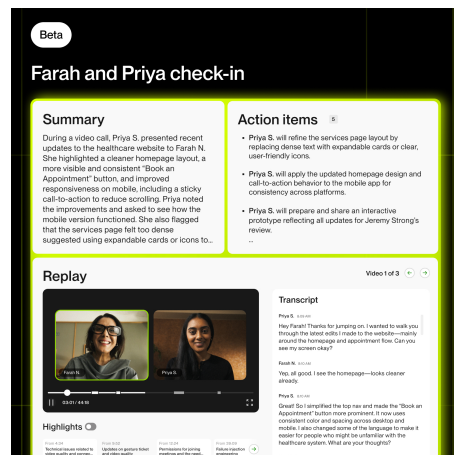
Beta

Farah and Priya check-in

Summary

During a video call, Priya S. presented recent updates to the healthcare website to Farah N. She highlighted a cleaner homepage layout, a more visible and consistent "Book an Appointment" button, and improved responsiveness on mobile, including a sticky call-to-action to reduce scrolling. Priya noted the improvements and asked to see how the mobile version functioned. She also flagged that the services page felt too dense suggested using expandable cards or icons to...

Action items 5

• Priya S. will refine the services page layout by replacing dense text with expandable cards or clear, user-friendly icons.

• Priya S. will apply the updated homepage design and call-to-action behavior to the mobile app for consistency across platforms.

• Priya S. will prepare and share an interactive prototype reflecting all updates for Jeremy Strong's review.

...

Replay

Video 1 of 3

Farah N.

Priya S.

03:01 / 44:18

Highlights

Transcript

Priya S. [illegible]

Hey Farah! Thanks for jumping on. I wanted to walk you through the latest edits I made to the website—mainly around the homepage and appointment flow. Can you see my screen okay?

Farah N. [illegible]

Yep, all good. I see the homepage—looks cleaner already.

Priya S. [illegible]

Great! So I simplified the top nav and made the "Book an Appointment" button more prominent. It now uses consistent color and spacing across desktop and mobile. I also changed some of the language to make it easier for people who might be unfamiliar with the healthcare system. What are your thoughts?

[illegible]